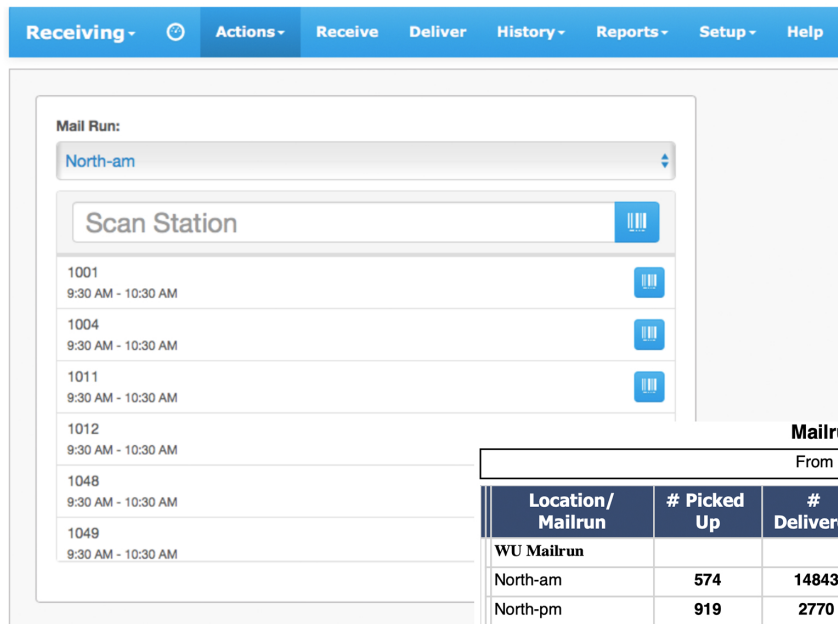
Receiving ▾ Actions ▾ Receive Deliver History ▾ Reports ▾ Setup ▾ Help

Mail Run:

North-am

Scan Station

1001
9:30 AM - 10:30 AM

1004
9:30 AM - 10:30 AM

1011
9:30 AM - 10:30 AM

1012
9:30 AM - 10:30 AM

1048
9:30 AM - 10:30 AM

1049
9:30 AM - 10:30 AM

Mailr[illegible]

From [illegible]

| Location/ Mailrun | # Picked Up | # Delivere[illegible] |
|---|---|---|
| WU Mailrun | | |
| North-am | 574 | 14843 |
| North-pm | 919 | 2770 |